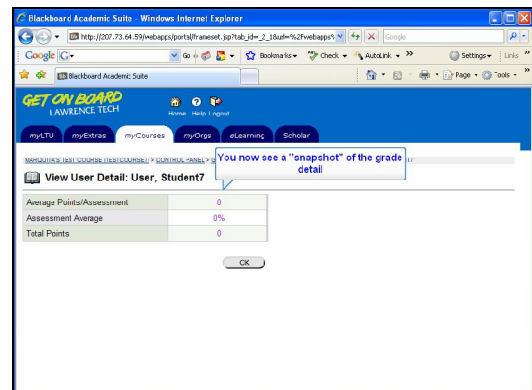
Blackboard Academic Suite - Windows Internet Explorer

http://207.73.64.59/webapps/portal/frameset.jsp?tab_id=_2_1&url=%2Fwebapps%

Google

Google G

Go

Bookmarks

Check

AutoLink

Settings

Links

Blackboard Academic Suite

Page

Tools

GET ON BOARD
LAWRENCE TECH

Home Help Logout

myLTU myExtras myCourses myOrgs eLearning Scholar

MARQUITA'S TEST COURSE (TESTCOURSE1) > CONTROL PANEL > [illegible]

You now see a "snapshot" of the grade detail

View User Detail: User, Student7

| Average Points/Assessment | 0 |
|---|---|
| Assessment Average | 0% |
| Total Points | 0 |

OK